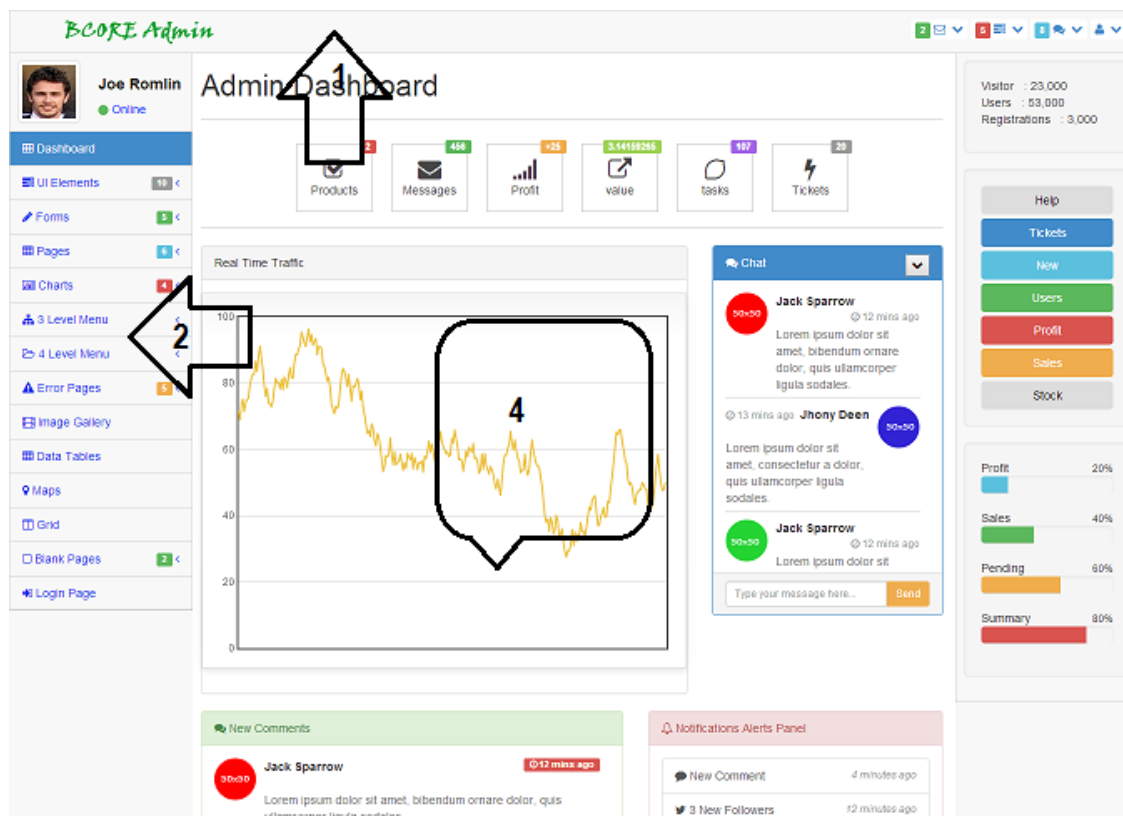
BCORE Admin

2 5 8

Joe Romlin
Online

Dashboard
UI Elements 10
Forms 5
Pages 6
Charts 4
3 Level Menu
4 Level Menu
Error Pages 5
Image Gallery
Data Tables
Maps
Grid
Blank Pages 2
Login Page

Admin Dashboard

1

2
Products
456
Messages
+25
Profit
3.14159265
value
107
tasks
20
Tickets

Real Time Traffic

100
80
60
40
20
0

2

4

Chat

50x50
Jack Sparrow
12 mins ago
Lorem ipsum dolor sit amet, bibendum ornare dolor, quis ullamcorper ligula sodales.

13 mins ago Jhony Deen
50x50
Lorem ipsum dolor sit amet, consectetur a dolor, quis ullamcorper ligula sodales.

50x50
Jack Sparrow
12 mins ago
Lorem ipsum dolor sit

Type your message here...
Send

Visitor : 23,000
Users : 53,000
Registrations : 3,000

Help
Tickets
New
Users
Profit
Sales
Stock

Profit 20%
Sales 40%
Pending 60%
Summary 80%

New Comments
50x50
Jack Sparrow
12 mins ago
Lorem ipsum dolor sit amet, bibendum ornare dolor, quis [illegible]

Notifications Alerts Panel
New Comment 4 minutes ago
3 New Followers 12 minutes ago